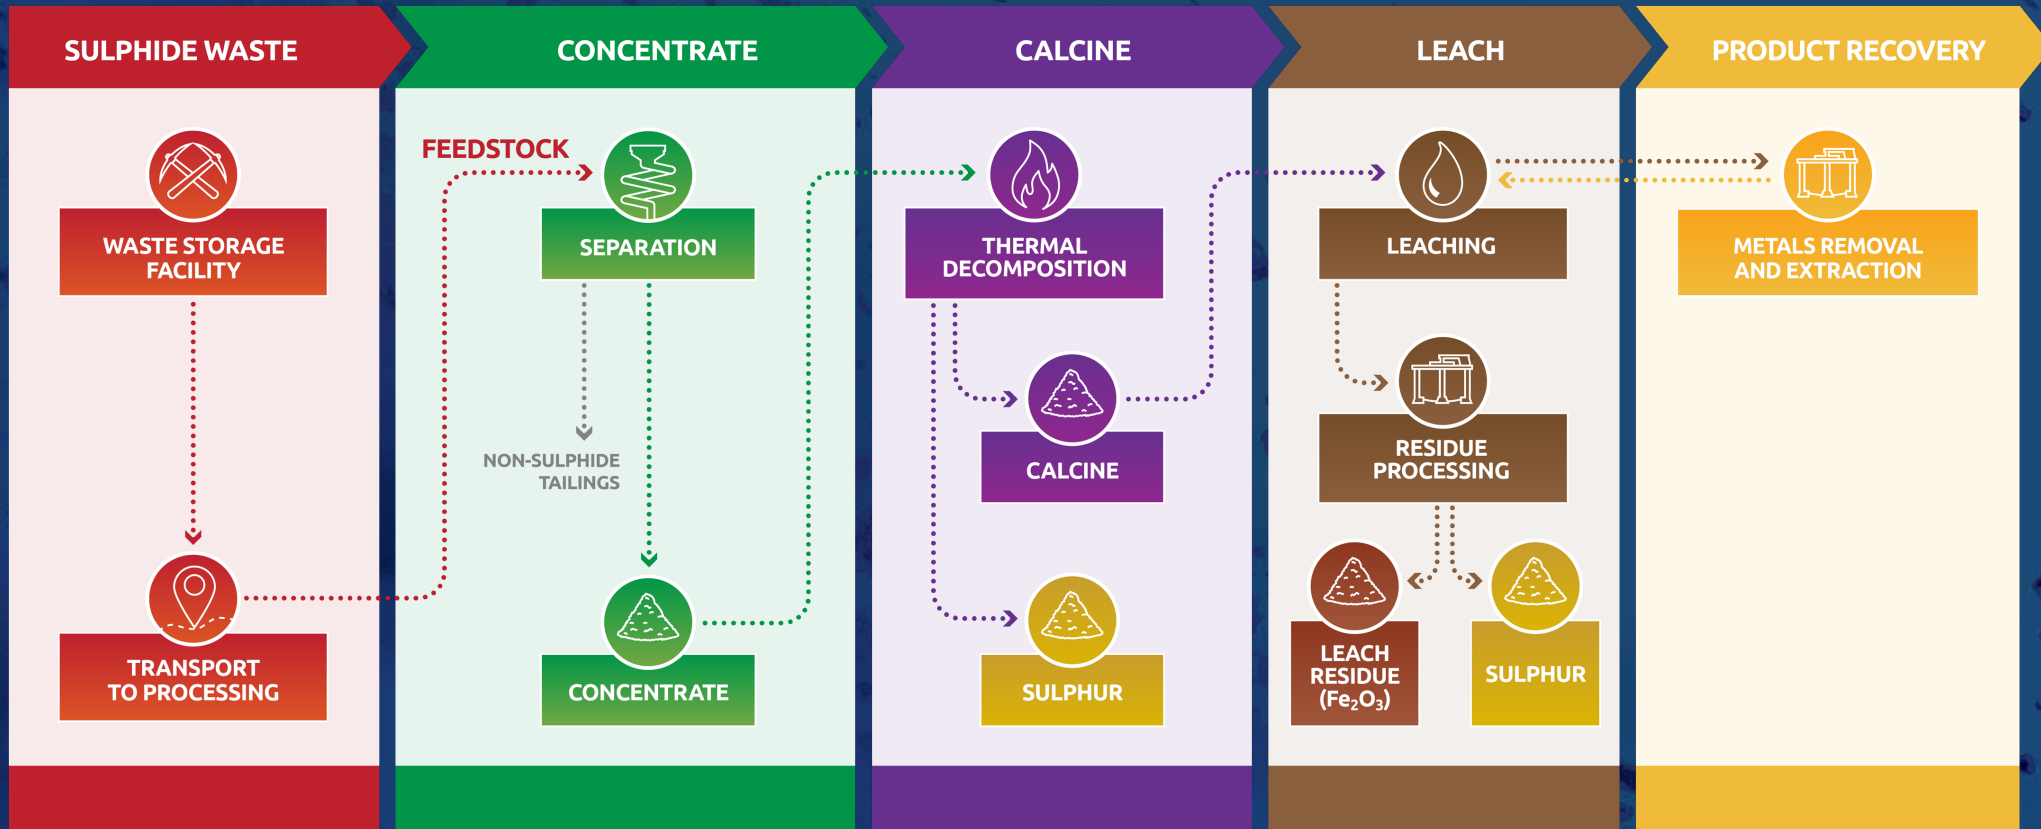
SULPHIDE WASTE

WASTE STORAGE FACILITY

TRANSPORT TO PROCESSING

CONCENTRATE

FEEDSTOCK

SEPARATION

NON-SULPHIDE TAILINGS

CONCENTRATE

CALCINE

THERMAL DECOMPOSITION

CALCINE

SULPHUR

LEACH

LEACHING

RESIDUE PROCESSING

LEACH RESIDUE ($Fe_2O_3$)

SULPHUR

PRODUCT RECOVERY

METALS REMOVAL AND EXTRACTION